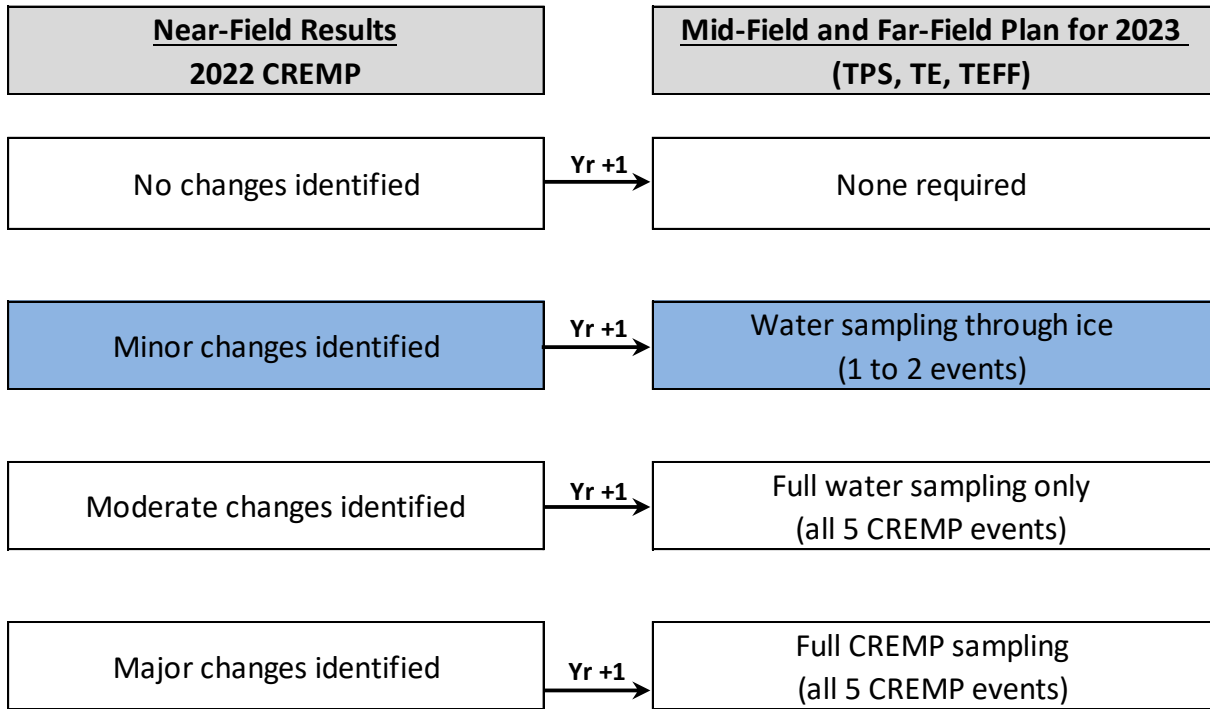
Near-Field Results
2022 CREMP

Mid-Field and Far-Field Plan for 2023
(TPS, TE, TEFF)

No changes identified

Yr +1

None required

Minor changes identified

Yr +1

Water sampling through ice
(1 to 2 events)

Moderate changes identified

Yr +1

Full water sampling only
(all 5 CREMP events)

Major changes identified

Yr +1

Full CREMP sampling
(all 5 CREMP events)